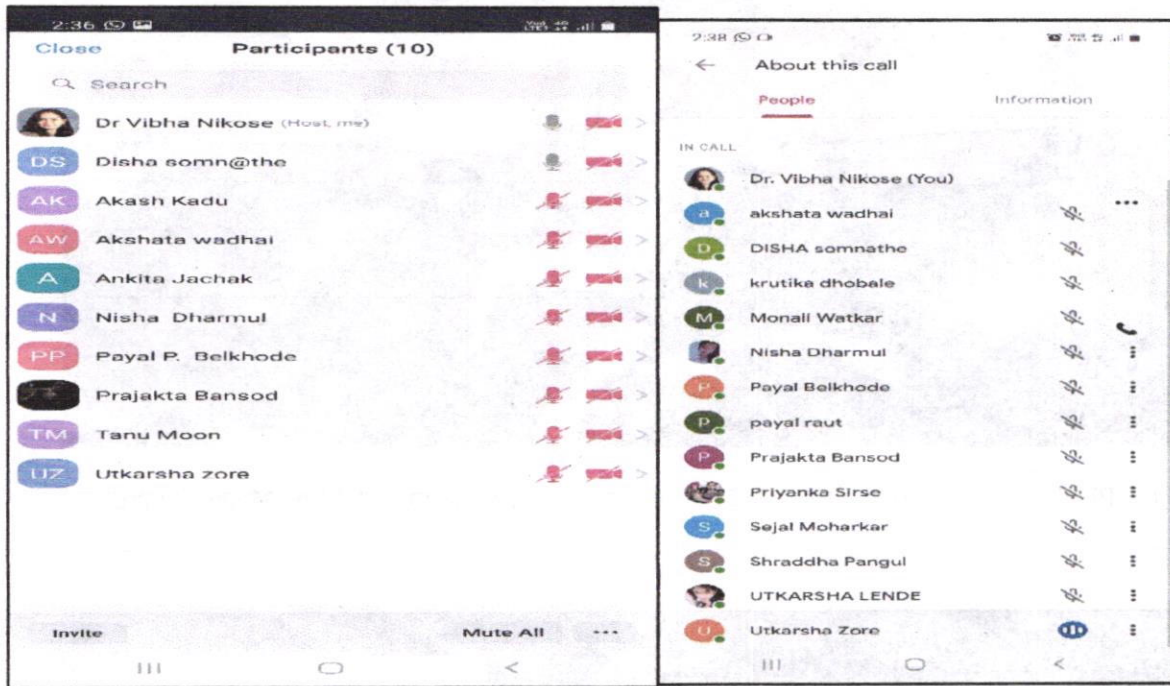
2:36

Close Participants (10)

Search

Dr Vibha Nikose (Host, me)

DS Disha somn@the

AK Akash Kadu

AW Akshata wadhai

A Ankita Jachak

N Nisha Dharmul

PP Payal P. Belkhode

Prajakta Bansod

TM Tanu Moon

UZ Utkarsha zore

Invite Mute All ...

2:38

About this call

People Information

IN CALL

Dr. Vibha Nikose (You)

a akshata wadhai

D DISHA somnathe

k krutika dhobale

M Monali Watkar

Nisha Dharmul

P Payal Belkhode

P payal raut

P Prajakta Bansod

Priyanka Sirse

S Sejal Moharkar

S Shraddha Pangul

UTKARSHA LENDE

U Utkarsha Zore